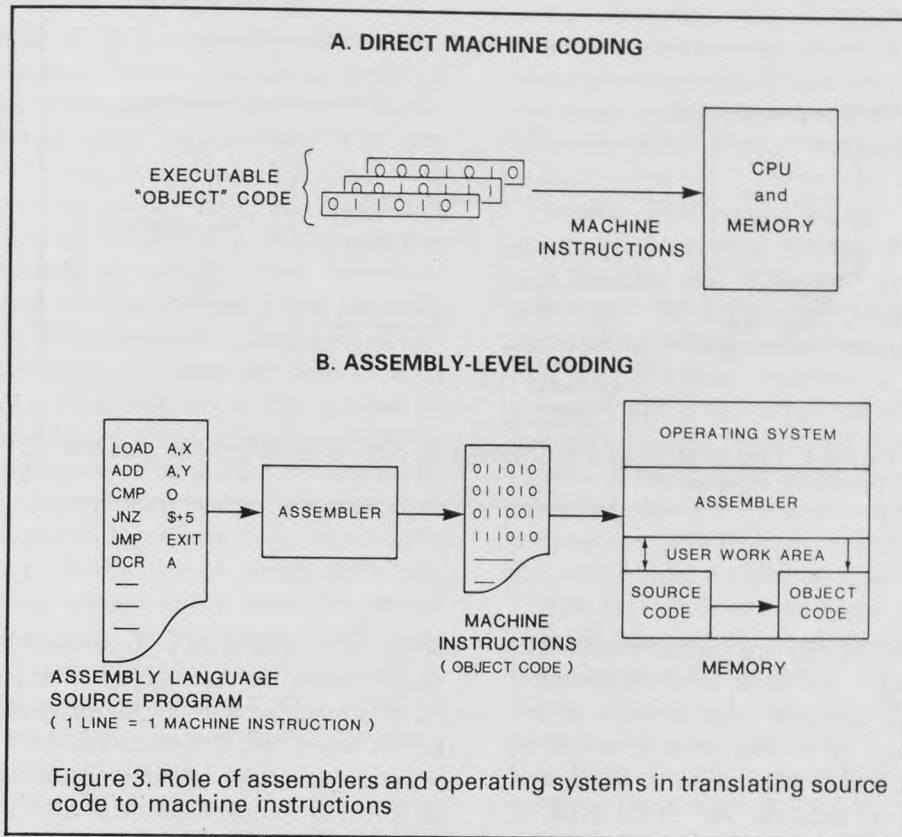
A. DIRECT MACHINE CODING

EXECUTABLE "OBJECT" CODE

00001010
00101011
01101011

MACHINE INSTRUCTIONS

CPU and MEMORY

B. ASSEMBLY-LEVEL CODING

LOAD A,X
ADD A,Y
CMP O
JNZ $+5
JMP EXIT
DCR A

ASSEMBLY LANGUAGE SOURCE PROGRAM
( 1 LINE = 1 MACHINE INSTRUCTION )

ASSEMBLER

011010
011010
011001
111010

MACHINE INSTRUCTIONS
( OBJECT CODE )

OPERATING SYSTEM

ASSEMBLER

USER WORK AREA

SOURCE CODE

OBJECT CODE

MEMORY

Figure 3. Role of assemblers and operating systems in translating source code to machine instructions